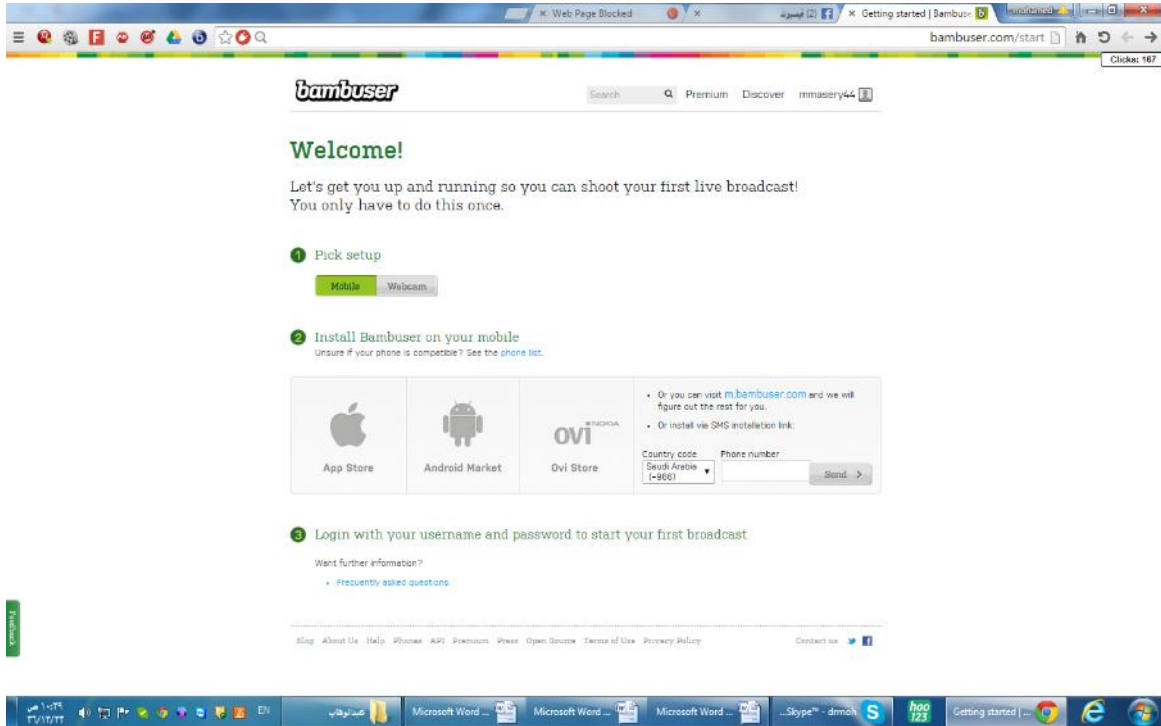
Web Page Blocked
(2) فيسبوك
Getting started | Bambuser
mohamed
bambuser.com/start
Clicks: 167

bambuser
Search
Premium Discover mmasery44

Welcome!

Let's get you up and running so you can shoot your first live broadcast! You only have to do this once.

1 Pick setup

Mobile Webcam

2 Install Bambuser on your mobile
Unsure if your phone is compatible? See the phone list.

App Store
Android Market
NOKIA ovi
Ovi Store

• Or you can visit m.bambuser.com and we will figure out the rest for you.
• Or install via SMS installation link:
Country code
Saudi Arabia (+966)
Phone number
Send >

3 Login with your username and password to start your first broadcast

Want further information?
• Frequently asked questions

Blog About Us Help Phones API Premium Press Open Source Terms of Use Privacy Policy
Contact us

Feedback

EN
عبدالوهاب
Microsoft Word ...
Microsoft Word ...
Microsoft Word ...
Skype™ - drmoh...
hoo 123
Getting started | ...